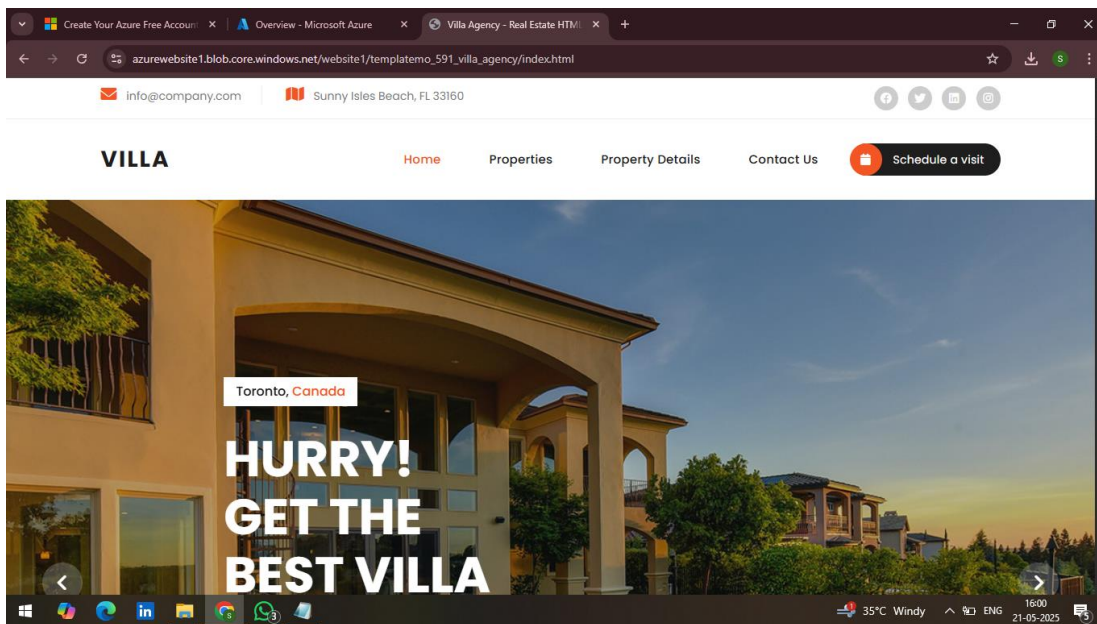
Create Your Azure Free Account ×
Overview - Microsoft Azure ×
Villa Agency - Real Estate HTML ×
+

azurewebsite1.blob.core.windows.net/website1/templatemo_591_villa_agency/index.html

info@company.com
Sunny Isles Beach, FL 33160

VILLA

Home
Properties
Property Details
Contact Us
Schedule a visit

Toronto, Canada

HURRY!
GET THE
BEST VILLA

35°C Windy
ENG
16:00
21-05-2025